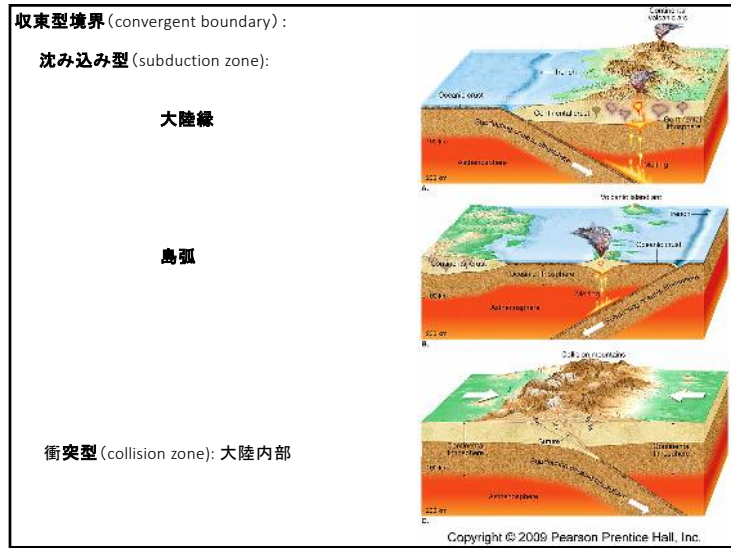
収束型境界(convergent boundary):

沈み込み型(subduction zone):

大陸縁

島弧

衝突型(collision zone): 大陸内部

Continental volcanic arc

Trench

Oceanic crust

Continental crust

Continental lithosphere

Subducting oceanic lithosphere

100 km

Asthenosphere

Melting

200 km

A.

Volcanic island arc

Trench

Oceanic crust

Continental crust

Oceanic lithosphere

Melting

100 km

Asthenosphere

Subducting oceanic lithosphere

200 km

B.

Collision mountains

Suture

Continental lithosphere

Continental lithosphere

Subducting oceanic lithosphere

Asthenosphere

200 km

C.

Copyright © 2009 Pearson Prentice Hall, Inc.